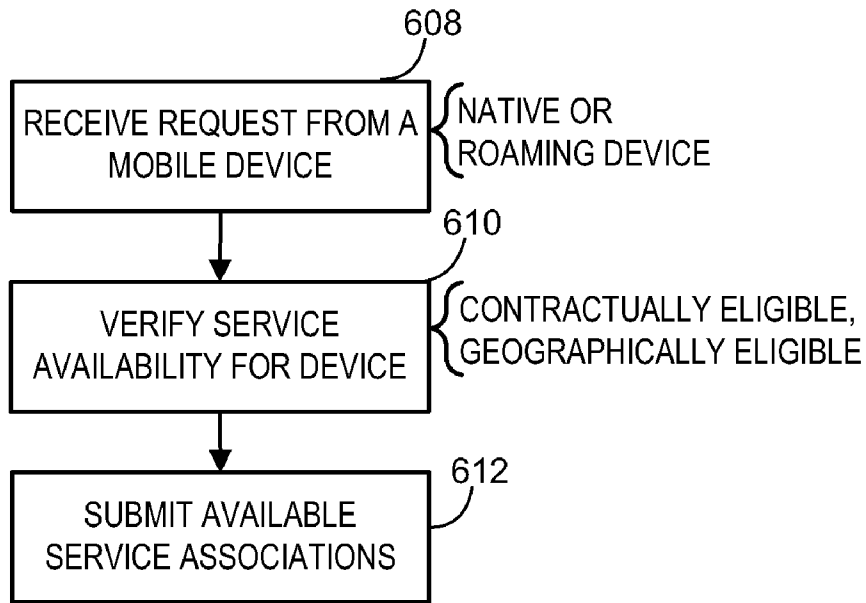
608

RECEIVE REQUEST FROM A MOBILE DEVICE

NATIVE OR ROAMING DEVICE

610

VERIFY SERVICE AVAILABILITY FOR DEVICE

CONTRACTUALLY ELIGIBLE, GEOGRAPHICALLY ELIGIBLE

612

SUBMIT AVAILABLE SERVICE ASSOCIATIONS